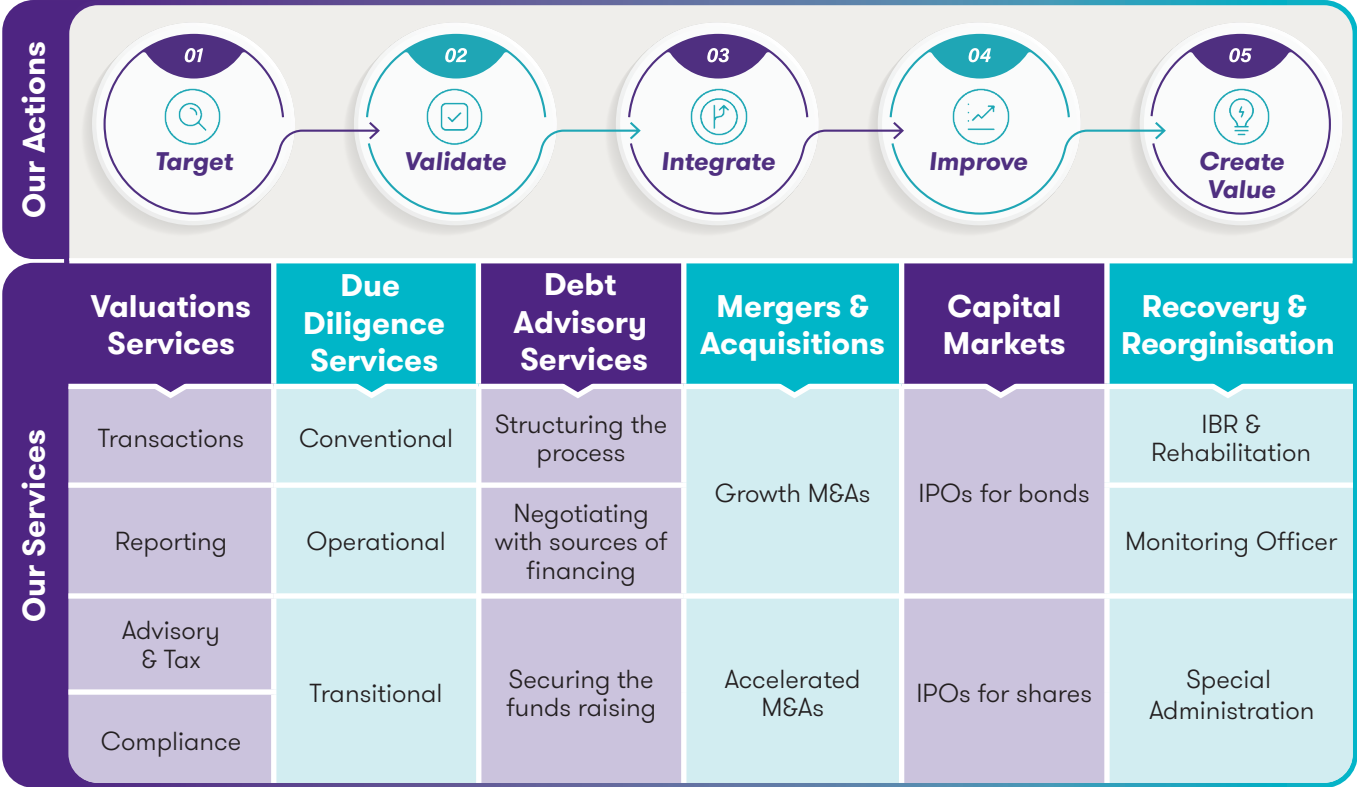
Our Actions

01 Target
02 Validate
03 Integrate
04 Improve
05 Create Value

Our Services

| Valuations Services | Due Diligence Services | Debt Advisory Services | Mergers & Acquisitions | Capital Markets | Recovery & Reorginisation |
|---|---|---|---|---|---|
| Transactions | Conventional | Structuring the process | Growth M&As | IPOs for bonds | IBR & Rehabilitation |
| Reporting | Operational | Negotiating with sources of financing | | | Monitoring Officer |
| Advisory & Tax | Transitional | Securing the funds raising | Accelerated M&As | IPOs for shares | Special Administration |
| Compliance | | | | | |